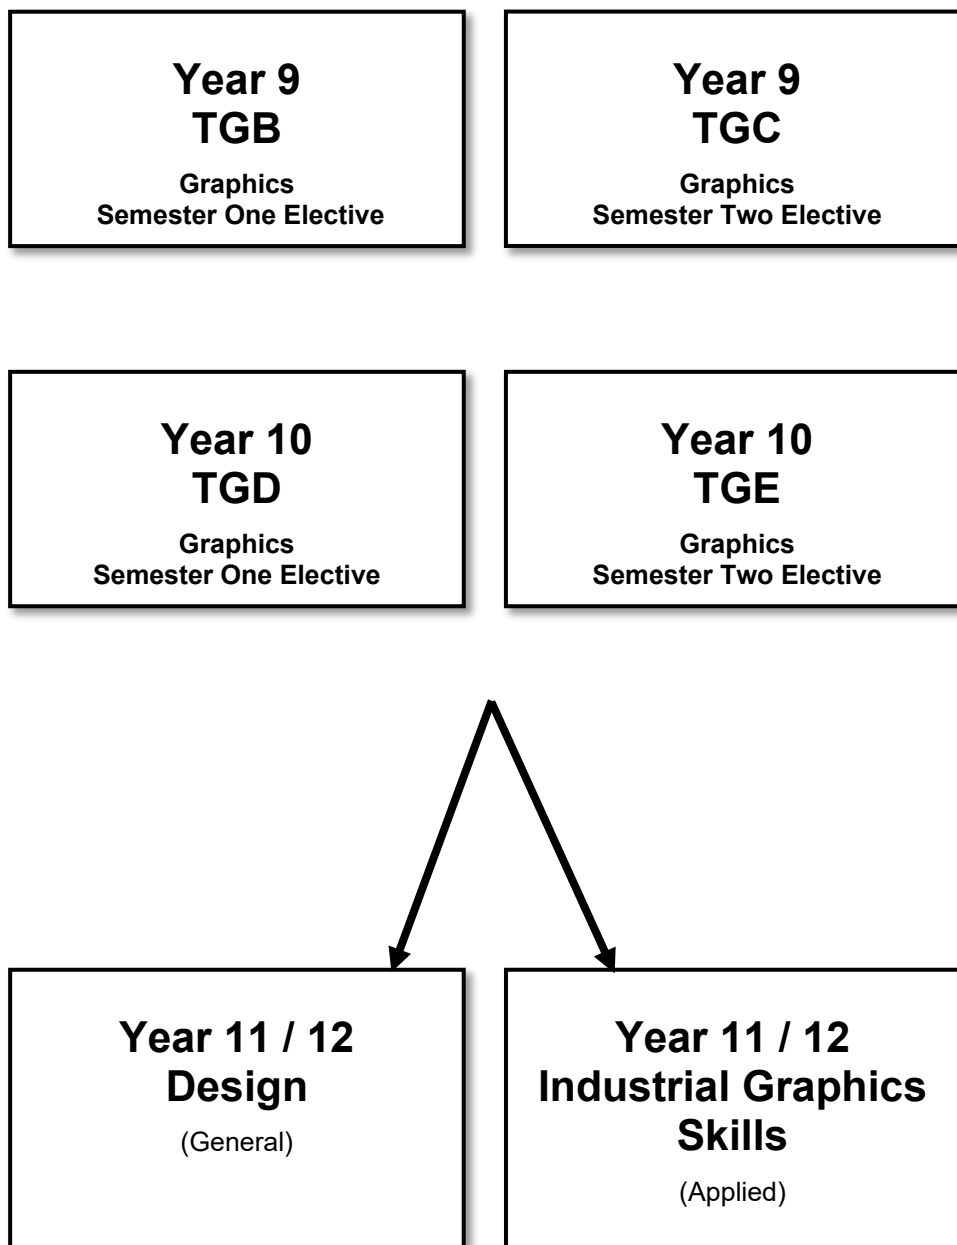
Year 9
TGB
Graphics
Semester One Elective

Year 9
TGC
Graphics
Semester Two Elective

Year 10
TGD
Graphics
Semester One Elective

Year 10
TGE
Graphics
Semester Two Elective

Year 11 / 12
Design
(General)

Year 11 / 12
Industrial Graphics Skills
(Applied)